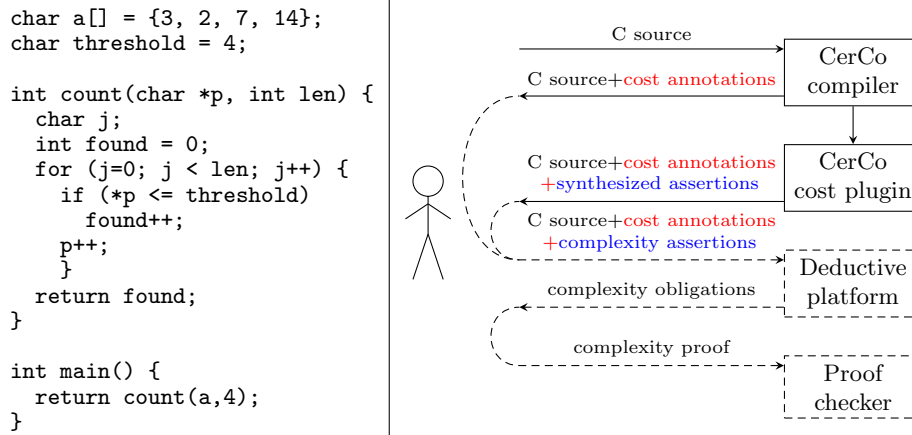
char a[] = {3, 2, 7, 14};
char threshold = 4;

int count(char *p, int len) {
  char j;
  int found = 0;
  for (j=0; j < len; j++) {
    if (*p <= threshold)
      found++;
    p++;
    }
  return found;
}

int main() {
  return count(a,4);
}

C source

C source+cost annotations

CerCo compiler

C source+cost annotations +synthesized assertions

CerCo cost plugin

C source+cost annotations +complexity assertions

Deductive platform

complexity obligations

complexity proof

Proof checker